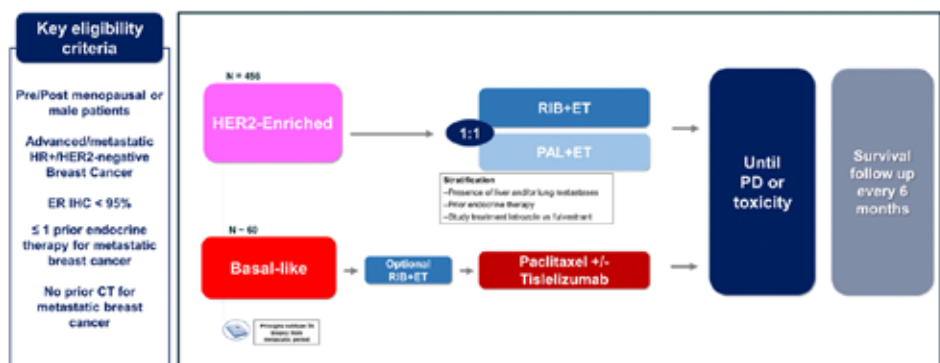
Key eligibility criteria

Pre/Post menopausal or male patients

Advanced/metastatic HR+/HER2-negative Breast Cancer

ER IHC < 95%

≤ 1 prior endocrine therapy for metastatic breast cancer

No prior CT for metastatic breast cancer

N = 456

HER2-Enriched

1:1

RIB+ET

PAL+ET

Stratification
–Presence of liver and/or lung metastases
–Prior endocrine therapy
–Study treatment letrozole vs fulvestrant

N = 60

Basal-like

Optional RIB+ET

Paclitaxel +/- Tislelizumab

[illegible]

Until PD or toxicity

Survival follow up every 6 months